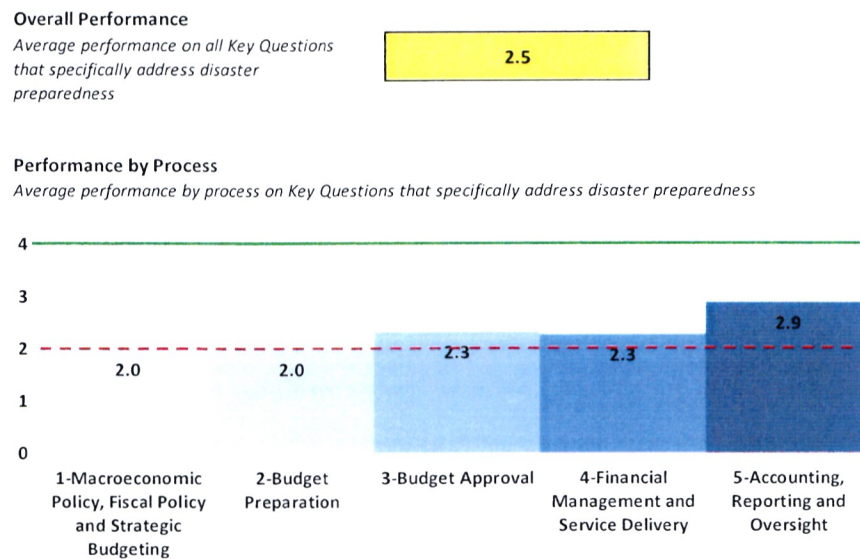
Overall Performance
Average performance on all Key Questions that specifically address disaster preparedness

2.5

Performance by Process
Average performance by process on Key Questions that specifically address disaster preparedness

4
3
2
1
0

2.0
2.0
2.3
2.3
2.9

1-Macroeconomic Policy, Fiscal Policy and Strategic Budgeting
2-Budget Preparation
3-Budget Approval
4-Financial Management and Service Delivery
5-Accounting, Reporting and Oversight